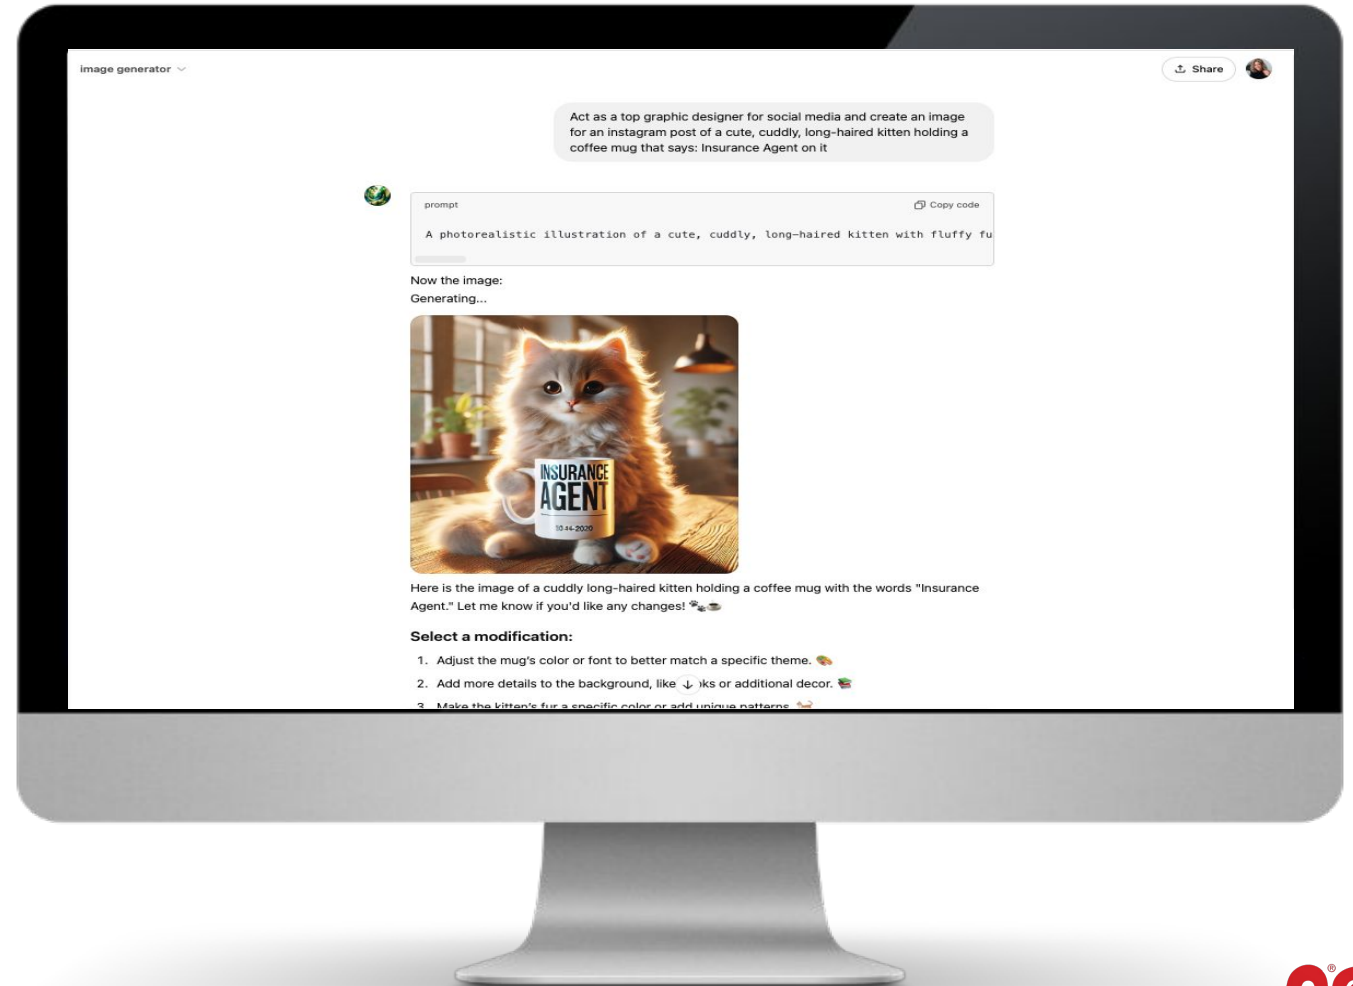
image generator

Share

Act as a top graphic designer for social media and create an image for an instagram post of a cute, cuddly, long-haired kitten holding a coffee mug that says: Insurance Agent on it

prompt

Copy code

A photorealistic illustration of a cute, cuddly, long-haired kitten with fluffy fu

Now the image:
Generating...

INSURANCE AGENT
10-14-2020

Here is the image of a cuddly long-haired kitten holding a coffee mug with the words "Insurance Agent." Let me know if you'd like any changes! 🐾☕

Select a modification:

1. Adjust the mug's color or font to better match a specific theme. 🎨
2. Add more details to the background, like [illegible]ks or additional decor. 📚
3. Make the kitten's fur a specific color or add unique patterns. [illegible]